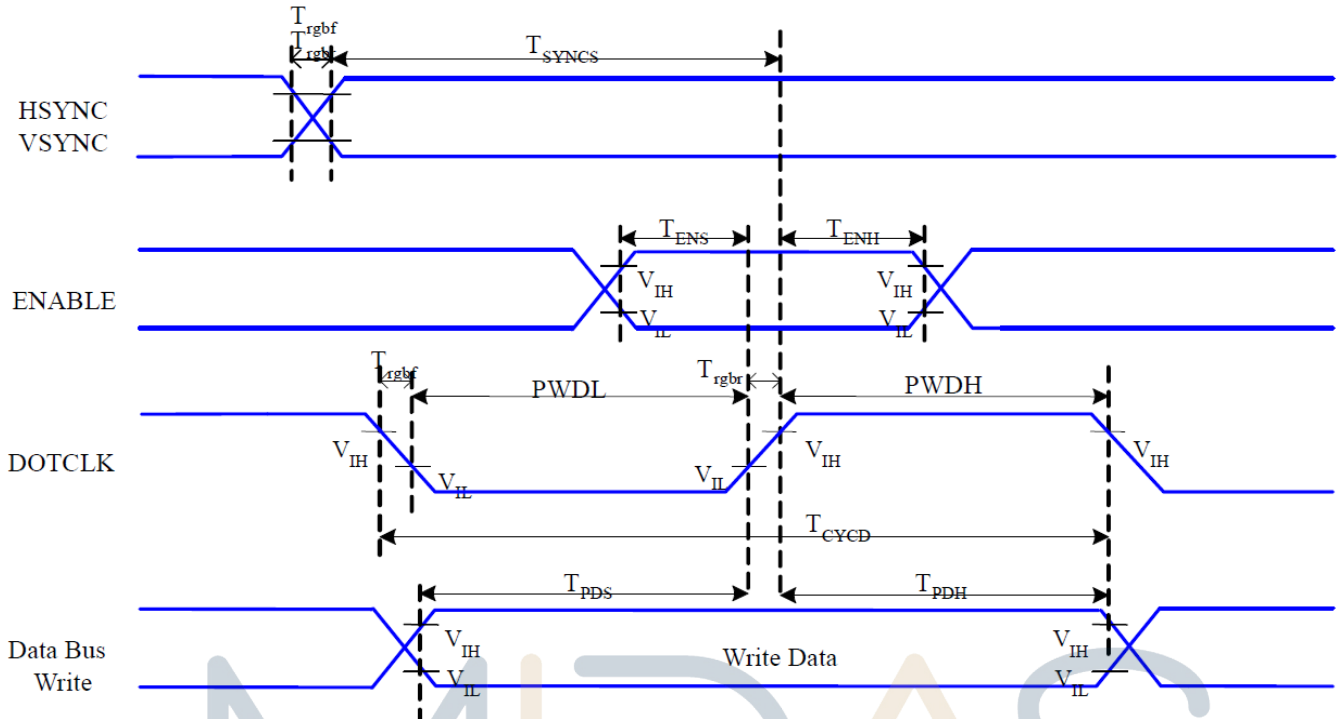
$T_{rgbf}$
$T_{rgbr}$
$T_{SYNCS}$

HSYNC
VSYNC

$T_{ENS}$
$T_{ENH}$

ENABLE

$V_{IH}$
$V_{IL}$
$V_{IH}$
$V_{IL}$

$T_{rgbf}$
PWDL
$T_{rgbr}$
PWDH

DOTCLK

$V_{IH}$
$V_{IL}$
$V_{IL}$
$V_{IH}$
$V_{IH}$

$T_{CYCD}$

$T_{PDS}$
$T_{PDH}$

Data Bus
Write

$V_{IH}$
$V_{IL}$
Write Data
$V_{IH}$
$V_{IL}$